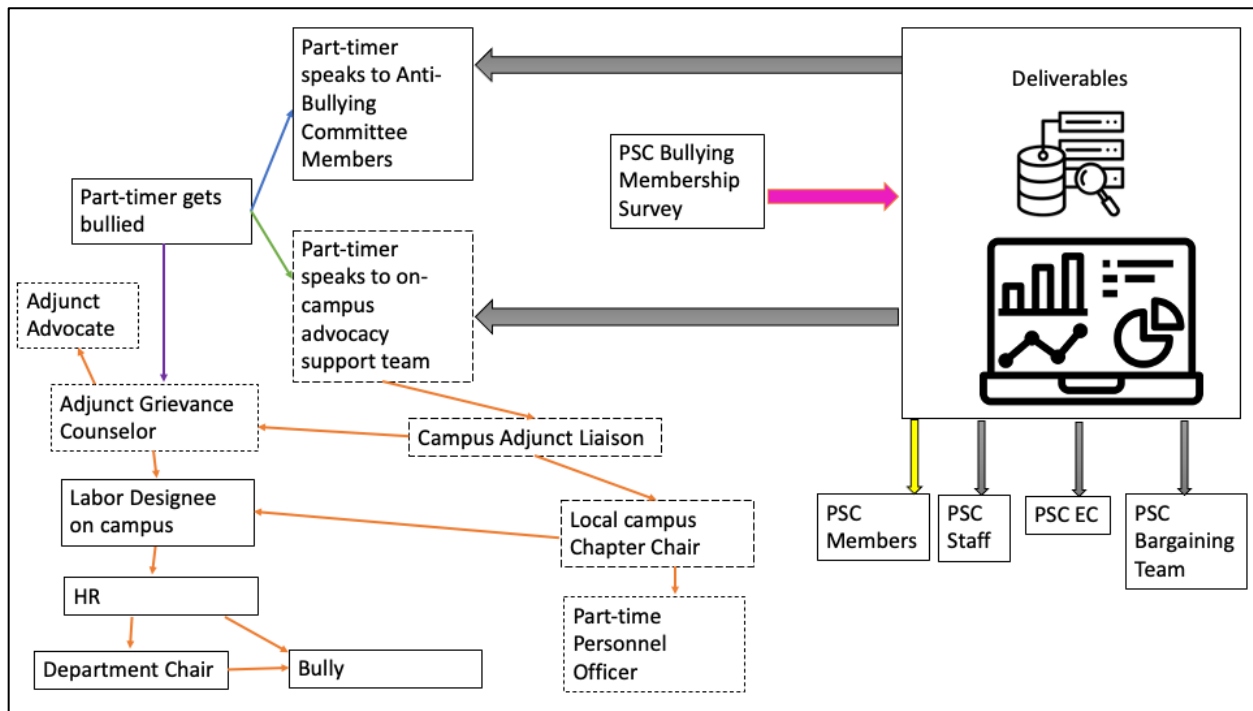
Part-timer speaks to Anti-Bullying Committee Members

Deliverables

PSC Bullying Membership Survey

Part-timer gets bullied

Part-timer speaks to on-campus advocacy support team

Adjunct Advocate

Adjunct Grievance Counselor

Campus Adjunct Liaison

Labor Designee on campus

Local campus Chapter Chair

HR

Part-time Personnel Officer

Department Chair

Bully

PSC Members

PSC Staff

PSC EC

PSC Bargaining Team